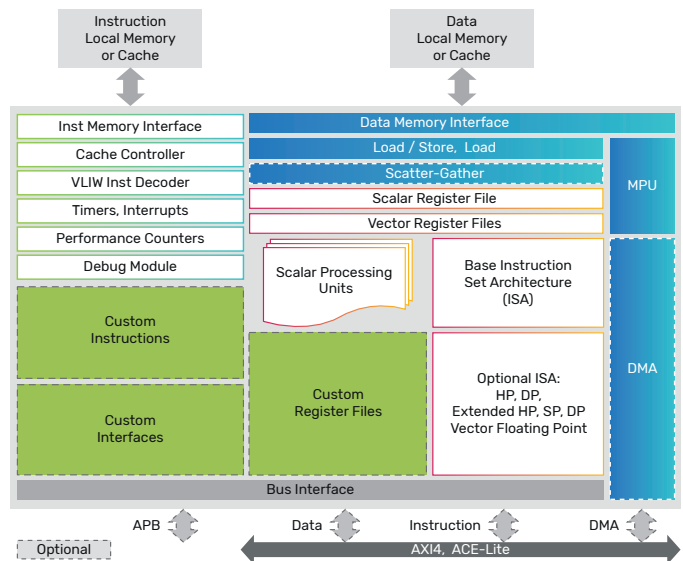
Instruction
Local Memory
or Cache

Data
Local Memory
or Cache

Inst Memory Interface

Data Memory Interface

Cache Controller

Load / Store, Load

VLIW Inst Decoder

Scatter-Gather

MPU

Timers, Interrupts

Scalar Register File

Performance Counters

Vector Register Files

Debug Module

Scalar Processing
Units

Base Instruction
Set Architecture
(ISA)

Custom
Instructions

Custom
Interfaces

Custom
Register Files

Optional ISA:
HP, DP,
Extended HP, SP, DP
Vector Floating Point

DMA

Bus Interface

APB

Data

Instruction

DMA

Optional

AXI4, ACE-Lite